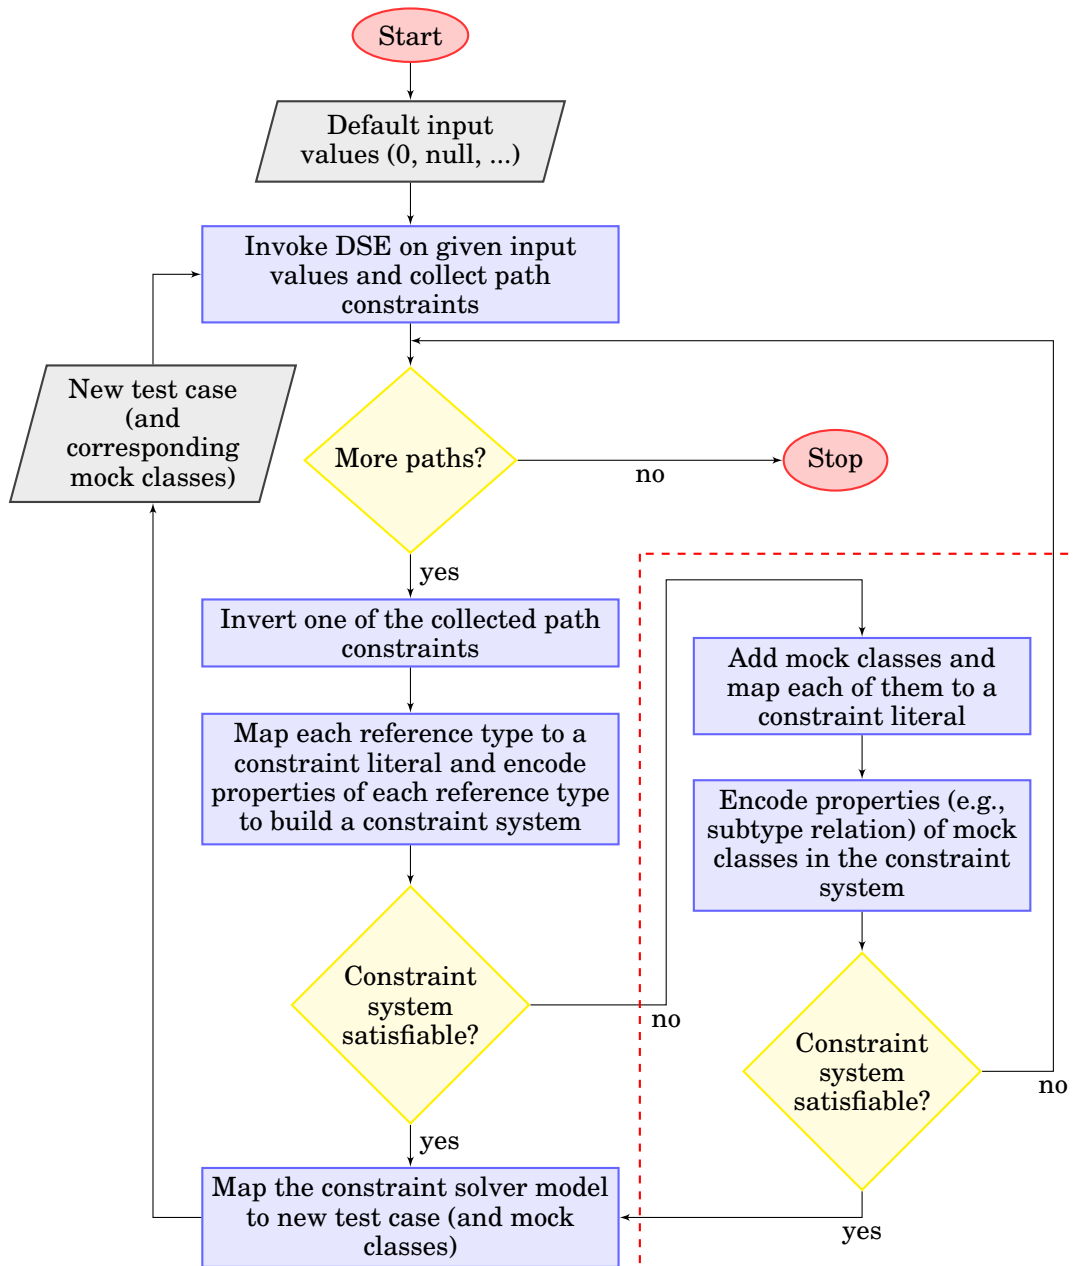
Start

Default input values (0, null, ...)

Invoke DSE on given input values and collect path constraints

New test case (and corresponding mock classes)

More paths?

no

Stop

yes

Invert one of the collected path constraints

Map each reference type to a constraint literal and encode properties of each reference type to build a constraint system

Constraint system satisfiable?

no

yes

Map the constraint solver model to new test case (and mock classes)

Add mock classes and map each of them to a constraint literal

Encode properties (e.g., subtype relation) of mock classes in the constraint system

Constraint system satisfiable?

no

yes